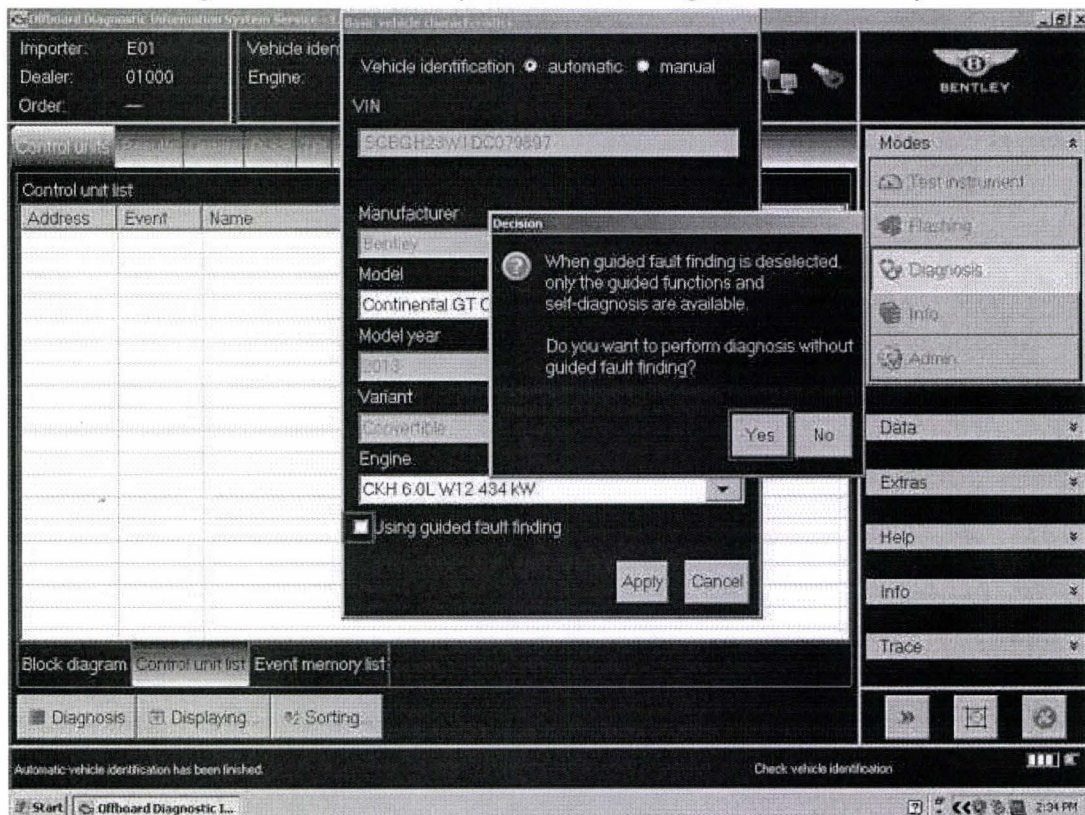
Offboard Diagnostic Information System Service - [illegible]

Basic vehicle characteristics

Importer: E01
Dealer: 01000
Order: —

Vehicle iden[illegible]
Engine:

BENTLEY

Control units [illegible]

Control unit list

| Address | Event | Name |
|---|---|---|

Vehicle identification automatic manual

VIN

SCBGH23W1DC079897

Manufacturer

Bentley

Model

Continental GT C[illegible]

Model year

2013

Variant

Convertible

Engine

CKH 6.0L W12 434 KW

Using guided fault finding

Apply Cancel

Decision

When guided fault finding is deselected, only the guided functions and self-diagnosis are available.

Do you want to perform diagnosis without guided fault finding?

Yes No

Modes

Test instrument

Flashing

Diagnosis

Info

Admin

Data

Extras

Help

Info

Trace

Block diagram Control unit list Event memory list

Diagnosis Displaying... Sorting...

Automatic vehicle identification has been finished.

Check vehicle identification

Start Offboard Diagnostic I...

2:34 PM